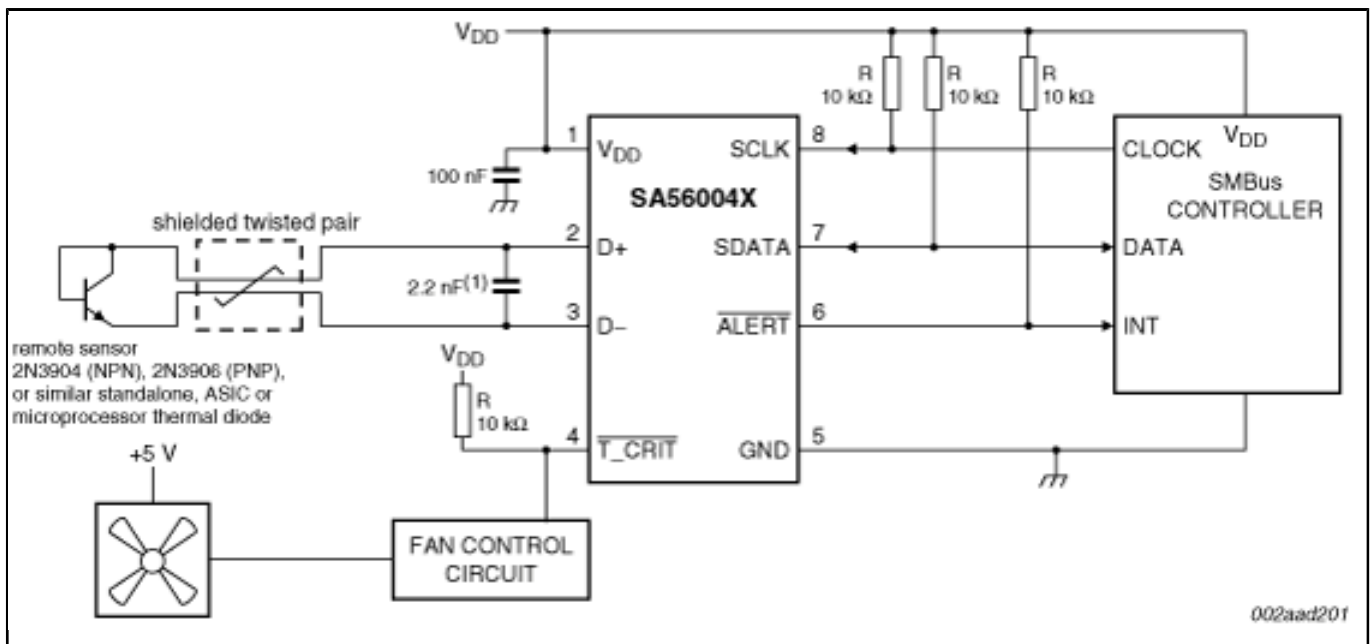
$V_{DD}$

R 10 kΩ

R 10 kΩ

R 10 kΩ

$V_{DD}$

1 $V_{DD}$

SCLK 8

CLOCK

SMBus CONTROLLER

100 nF

SA56004X

shielded twisted pair

2 D+

SDATA 7

DATA

2.2 nF$^{(1)}$

3 D−

$\overline{\text{ALERT}}$ 6

INT

remote sensor 2N3904 (NPN), 2N3906 (PNP), or similar standalone, ASIC or microprocessor thermal diode

$V_{DD}$

R 10 kΩ

4 $\overline{\text{T\_CRIT}}$

GND 5

+5 V

FAN CONTROL CIRCUIT

002aad201